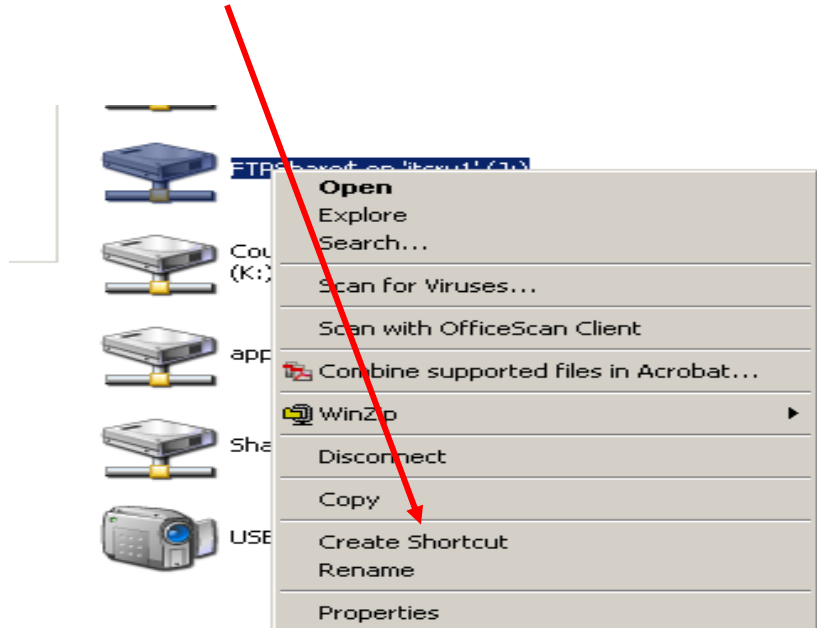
FTPShare$ on 'itsrv1' (J:)

Cou (K:)

app

Sha

USB

Open
Explore
Search...

Scan for Viruses...

Scan with OfficeScan Client

Combine supported files in Acrobat...

WinZip

Disconnect

Copy

Create Shortcut
Rename

Properties